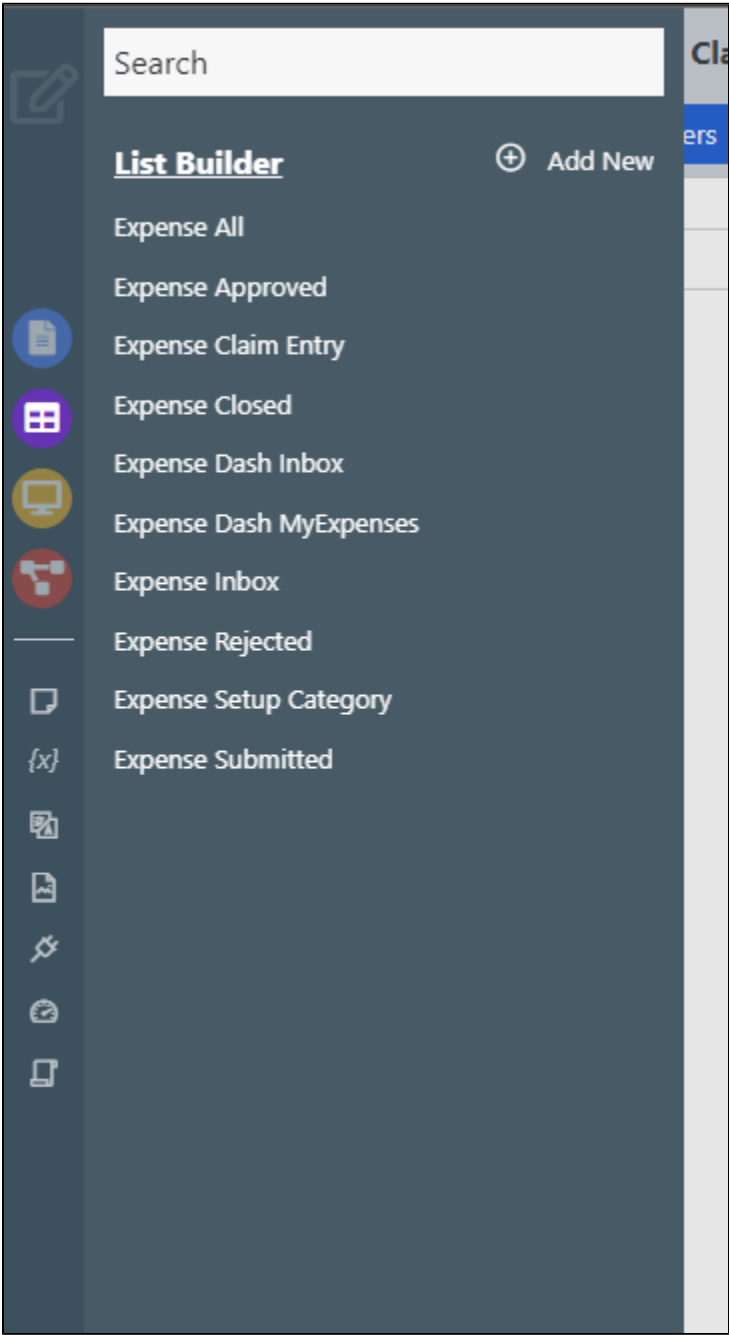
Search

Cla

ers

List Builder

Add New

Expense All

Expense Approved

Expense Claim Entry

Expense Closed

Expense Dash Inbox

Expense Dash MyExpenses

Expense Inbox

Expense Rejected

Expense Setup Category

Expense Submitted

{x}